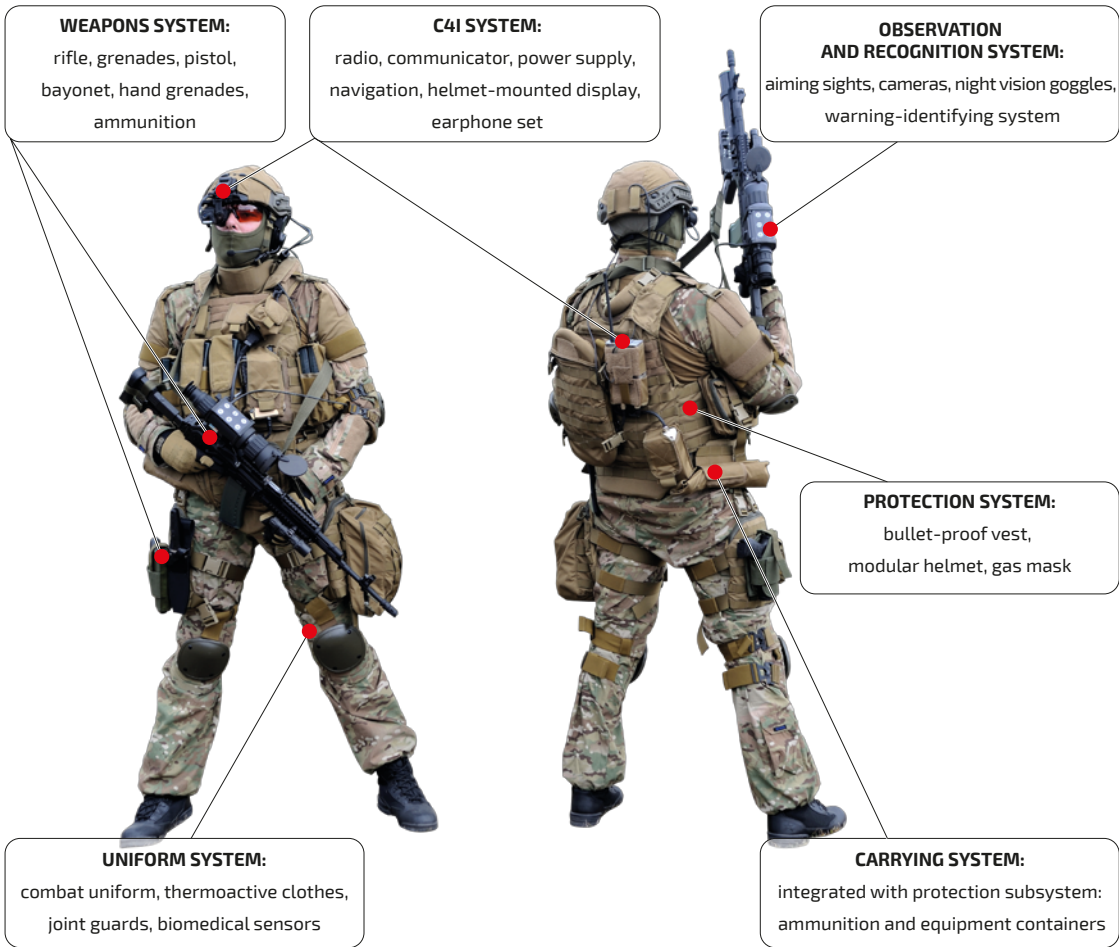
WEAPONS SYSTEM:
rifle, grenades, pistol, bayonet, hand grenades, ammunition

C4I SYSTEM:
radio, communicator, power supply, navigation, helmet-mounted display, earphone set

OBSERVATION AND RECOGNITION SYSTEM:
aiming sights, cameras, night vision goggles, warning-identifying system

PROTECTION SYSTEM:
bullet-proof vest, modular helmet, gas mask

UNIFORM SYSTEM:
combat uniform, thermoactive clothes, joint guards, biomedical sensors

CARRYING SYSTEM:
integrated with protection subsystem: ammunition and equipment containers